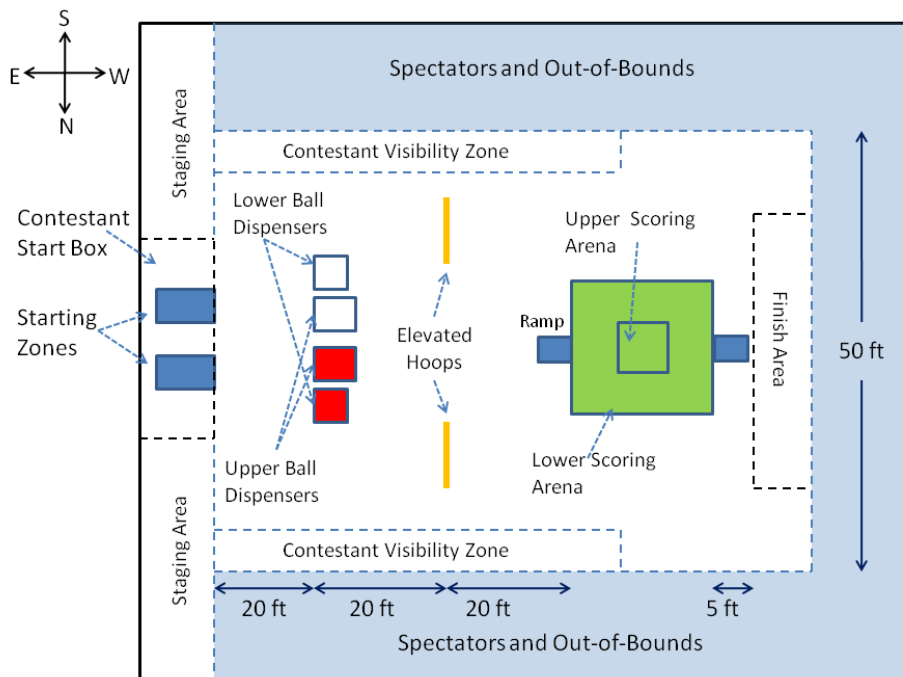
S
E
W
N

Spectators and Out-of-Bounds

Staging Area

Contestant Visibility Zone

Contestant Start Box

Lower Ball Dispensers

Upper Scoring Arena

Starting Zones

Ramp

Elevated Hoops

Finish Area

50 ft

Upper Ball Dispensers

Lower Scoring Arena

Staging Area

Contestant Visibility Zone

20 ft
20 ft
20 ft
5 ft

Spectators and Out-of-Bounds